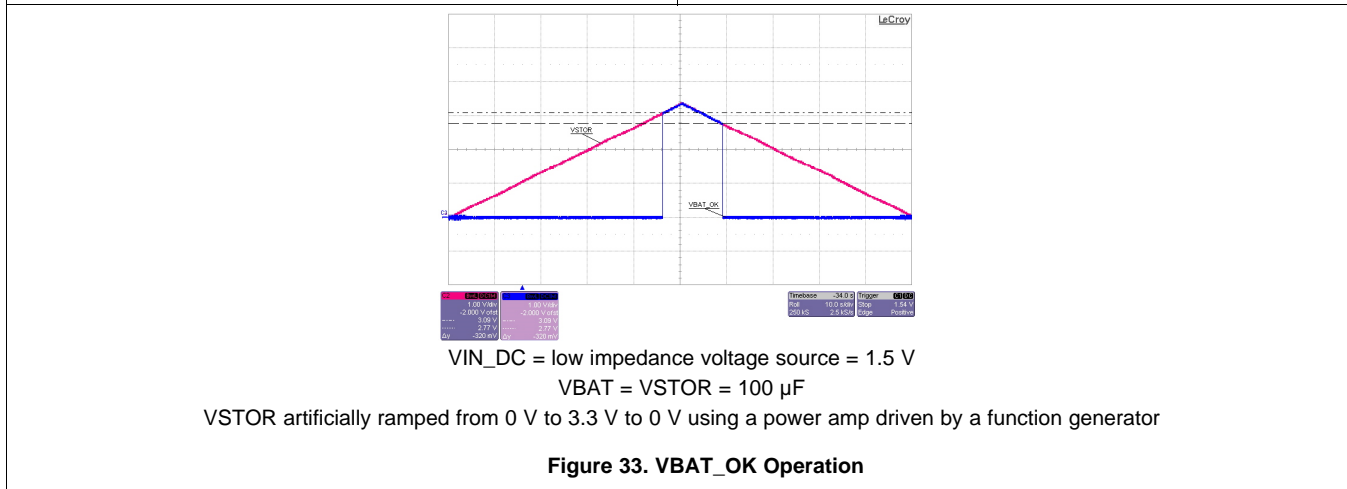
LeCroy

VSTOR

VBAT_OK

C3

| C3 | DC1M |
|---|---|
| | 1.00 V/div |
| | -2.000 V ofst |
| | 3.09 V |
| | 2.77 V |
| Δy | -320 mV |

| C4 | DC1M |
|---|---|
| | 1.00 V/div |
| | -2.000 V ofst |
| | 3.09 V |
| | 2.77 V |
| Δy | -320 mV |

| Timebase | -34.0 s | Trigger | C3 DC |
|---|---|---|---|
| Roll | 10.0 s/div | Stop | 1.54 V |
| 250 kS | 2.5 kS/s | Edge | Positive |

VIN_DC = low impedance voltage source = 1.5 V

VBAT = VSTOR = 100 µF

VSTOR artificially ramped from 0 V to 3.3 V to 0 V using a power amp driven by a function generator

Figure 33. VBAT_OK Operation